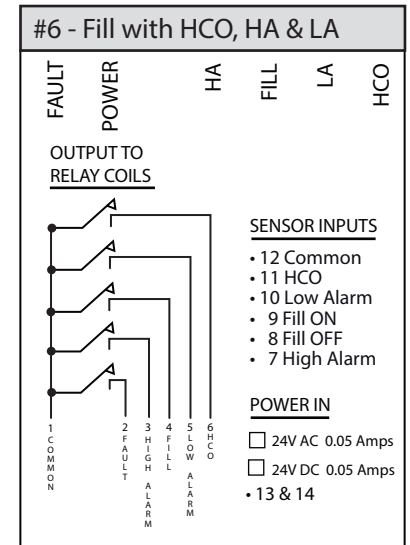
#6 - Fill with HCO, HA & LA

FAULT POWER HA FILL LA HCO

OUTPUT TO RELAY COILS

1 COMMON
2 FAULT
3 HIGH ALARM
4 FILL
5 LOW ALARM
6 HCO

SENSOR INPUTS
• 12 Common
• 11 HCO
• 10 Low Alarm
• 9 Fill ON
• 8 Fill OFF
• 7 High Alarm

POWER IN
☐ 24V AC 0.05 Amps
☐ 24V DC 0.05 Amps
• 13 & 14